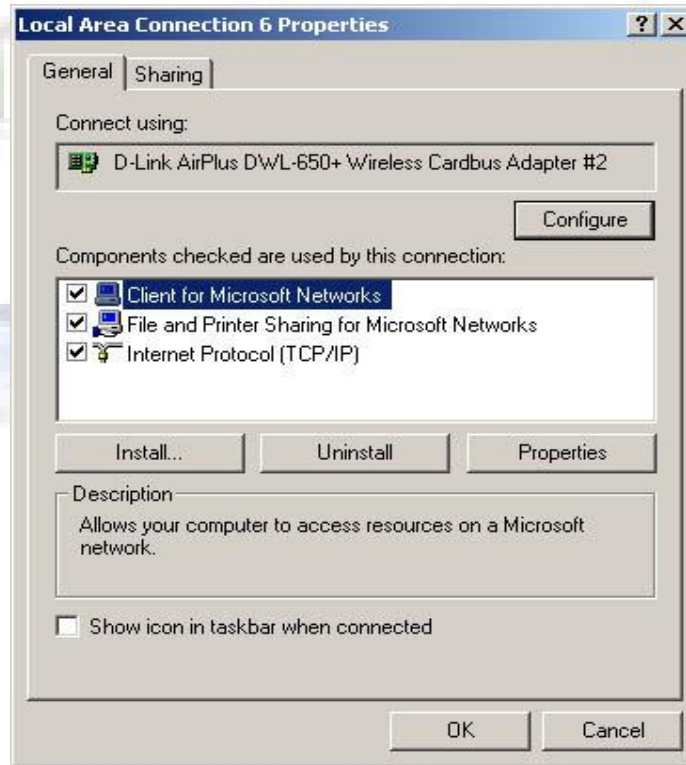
Local Area Connection 6 Properties

?

X

General

Sharing

Connect using:

D-Link AirPlus DWL-650+ Wireless Cardbus Adapter #2

Configure

Components checked are used by this connection:

Client for Microsoft Networks

File and Printer Sharing for Microsoft Networks

Internet Protocol (TCP/IP)

Install...

Uninstall

Properties

Description

Allows your computer to access resources on a Microsoft network.

Show icon in taskbar when connected

OK

Cancel